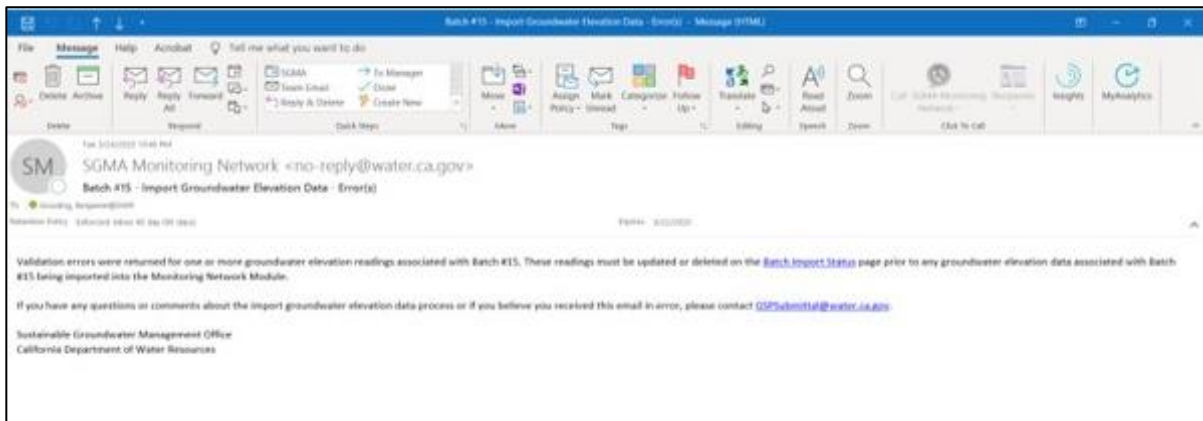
Batch #15 - Import Groundwater Elevation Data - Error(s) - Message (HTML)

File Message Help Acrobat Tell me what you want to do

Delete Archive Reply Reply All Forward SGMA Team Email Reply & Delete To Manager Done Create New Move Assign Policy Mark Unread Categorize Follow Up Translate Read Aloud Zoom Insights MyAnalytics

Delete Respond Quick Steps Move Tags Editing Speech Zoom Click To Call

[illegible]

SM SGMA Monitoring Network <no-reply@water.ca.gov>
Batch #15 - Import Groundwater Elevation Data - Error(s)

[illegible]

Retention Policy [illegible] Expires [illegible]

Validation errors were returned for one or more groundwater elevation readings associated with Batch #15. These readings must be updated or deleted on the Batch Import Status page prior to any groundwater elevation data associated with Batch #15 being imported into the Monitoring Network Module.

If you have any questions or comments about the import groundwater elevation data process or if you believe you received this email in error, please contact GSPSubmittal@water.ca.gov.

Sustainable Groundwater Management Office
California Department of Water Resources